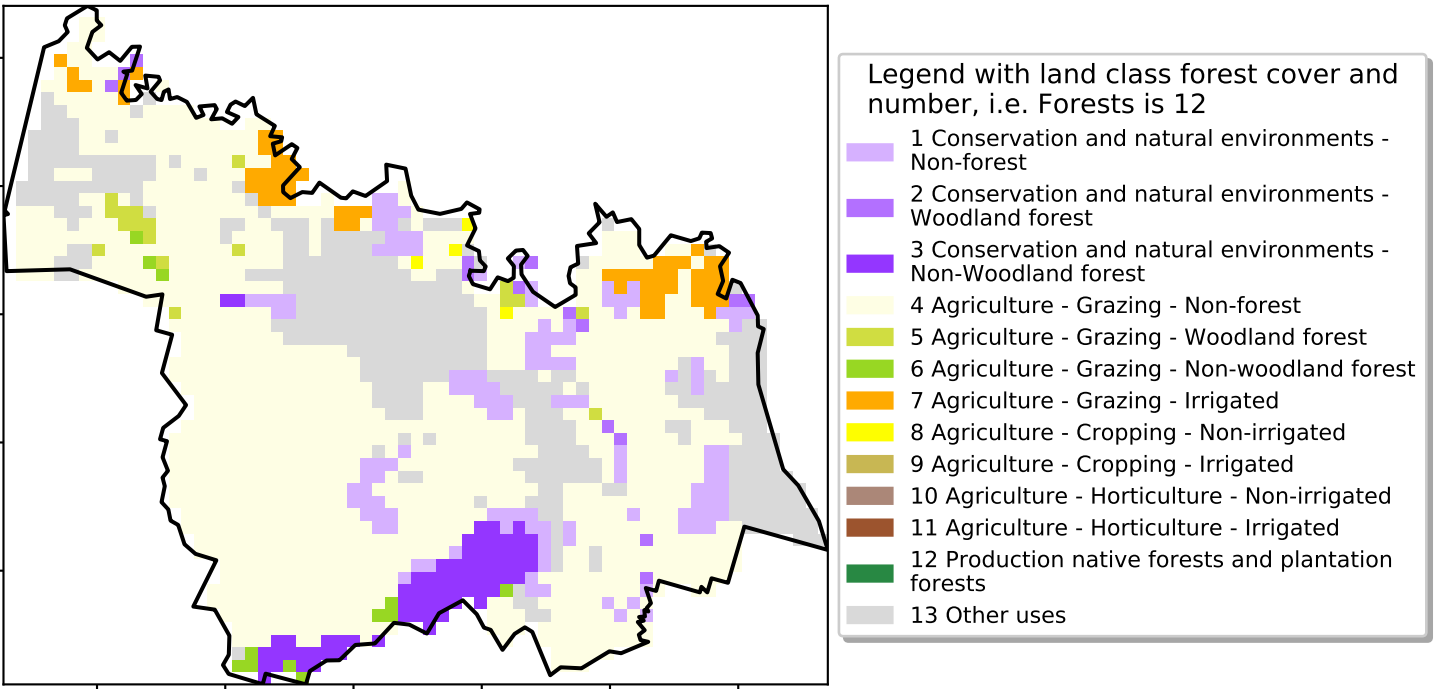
Legend with land class forest cover and number, i.e. Forests is 12

1 Conservation and natural environments - Non-forest
2 Conservation and natural environments - Woodland forest
3 Conservation and natural environments - Non-Woodland forest
4 Agriculture - Grazing - Non-forest
5 Agriculture - Grazing - Woodland forest
6 Agriculture - Grazing - Non-woodland forest
7 Agriculture - Grazing - Irrigated
8 Agriculture - Cropping - Non-irrigated
9 Agriculture - Cropping - Irrigated
10 Agriculture - Horticulture - Non-irrigated
11 Agriculture - Horticulture - Irrigated
12 Production native forests and plantation forests
13 Other uses